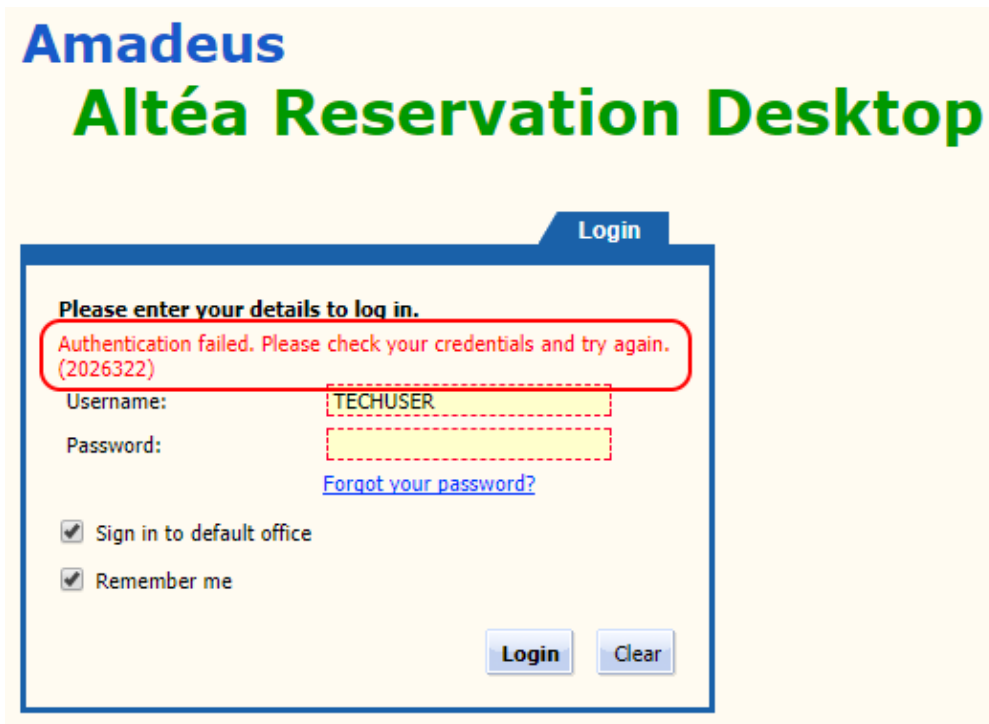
Amadeus
Altéa Reservation Desktop

Login

Please enter your details to log in.
Authentication failed. Please check your credentials and try again. (2026322)

Username: TECHUSER
Password:
Forgot your password?

Sign in to default office

Remember me

Login Clear